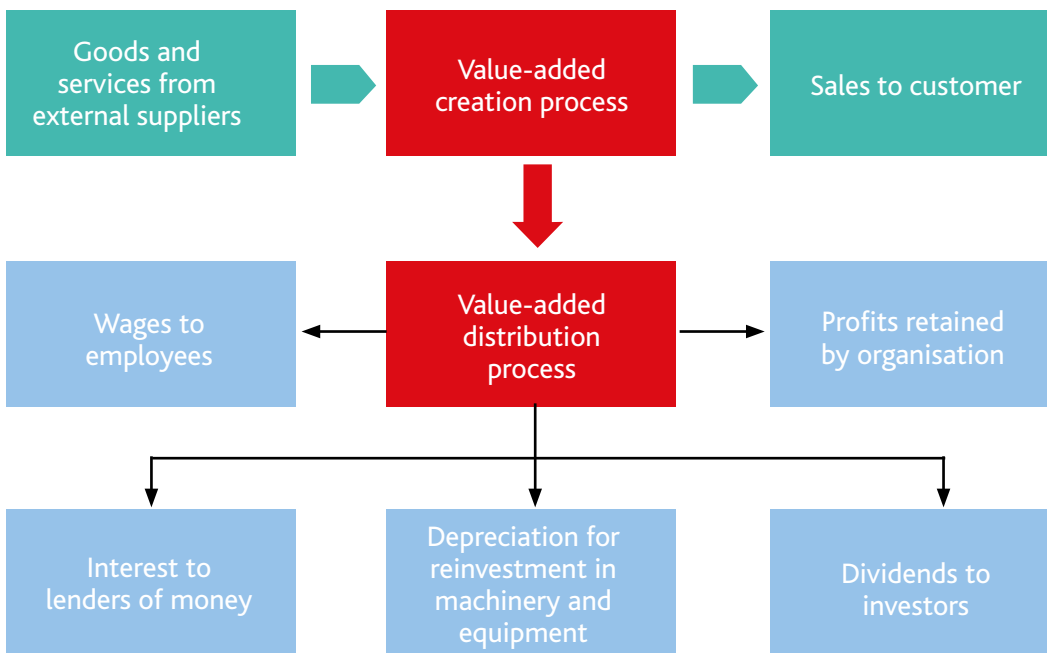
Goods and services from external suppliers

Value-added creation process

Sales to customer

Wages to employees

Value-added distribution process

Profits retained by organisation

Interest to lenders of money

Depreciation for reinvestment in machinery and equipment

Dividends to investors